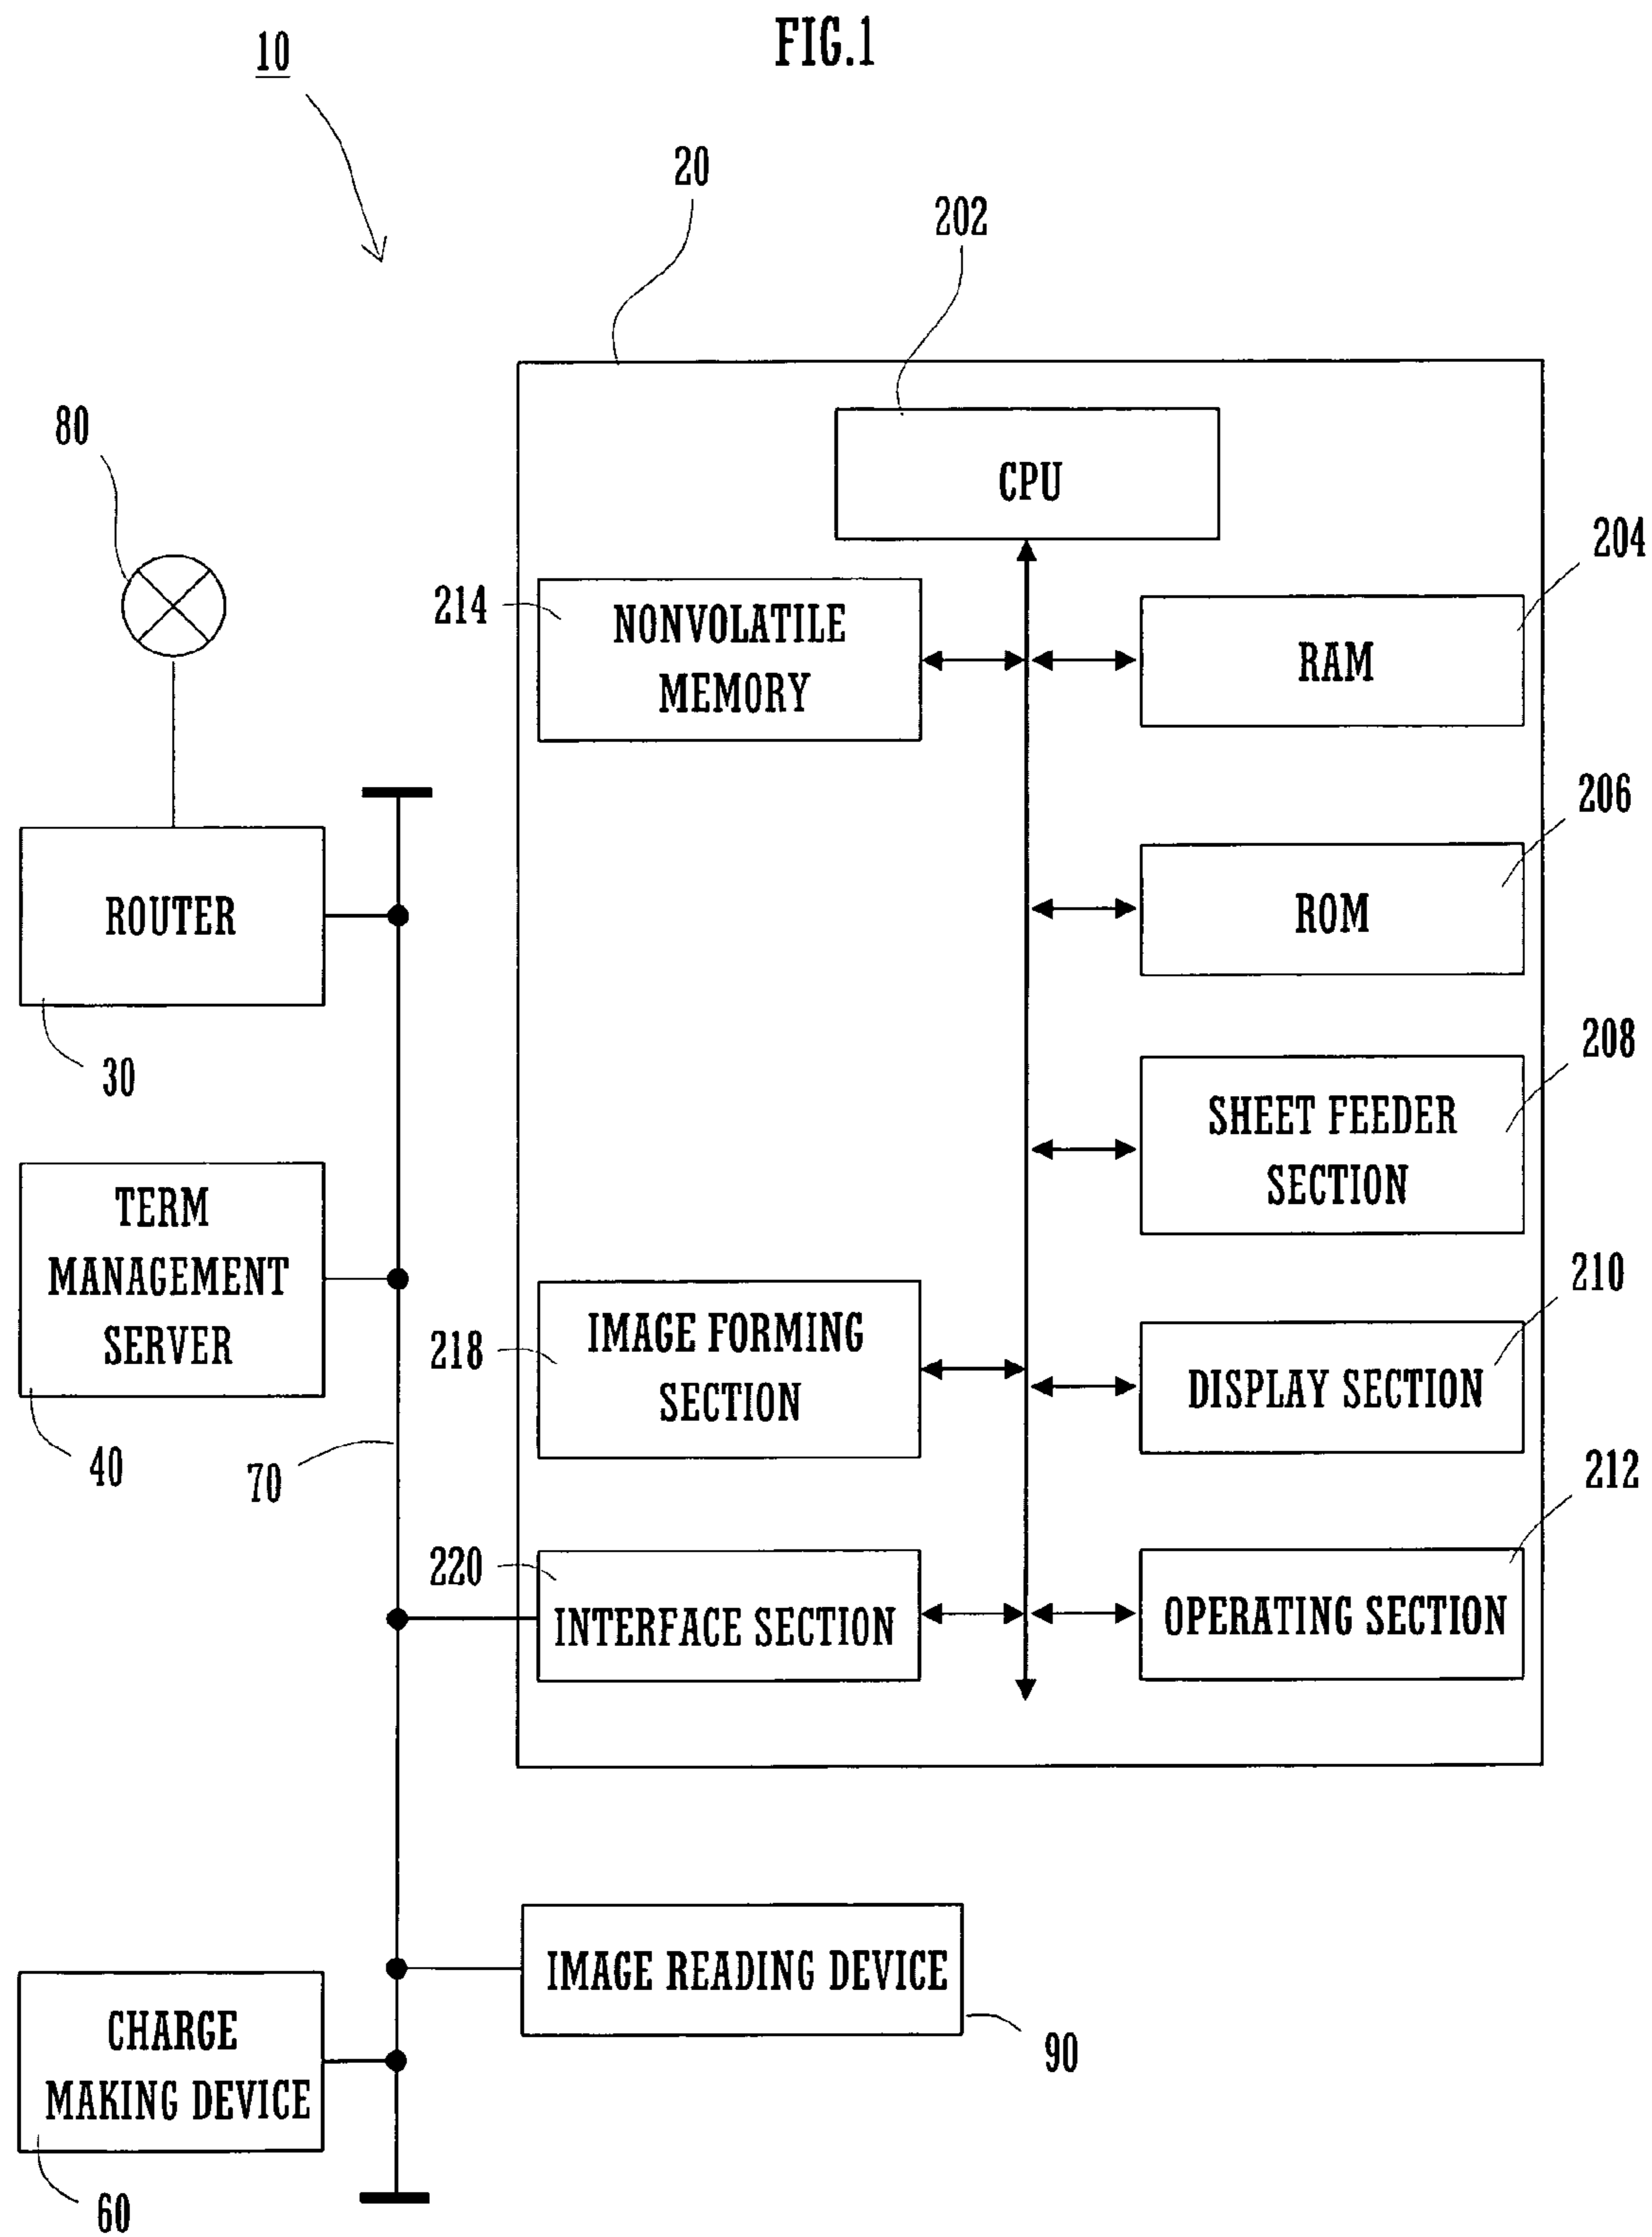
FIG.1

10

20

202

80

CPU

204

214

NONVOLATILE MEMORY

RAM

206

ROUTER

ROM

30

208

SHEET FEEDER SECTION

TERM MANAGEMENT SERVER

210

218

IMAGE FORMING SECTION

DISPLAY SECTION

40

70

212

220

INTERFACE SECTION

OPERATING SECTION

IMAGE READING DEVICE

CHARGE MAKING DEVICE

90

60